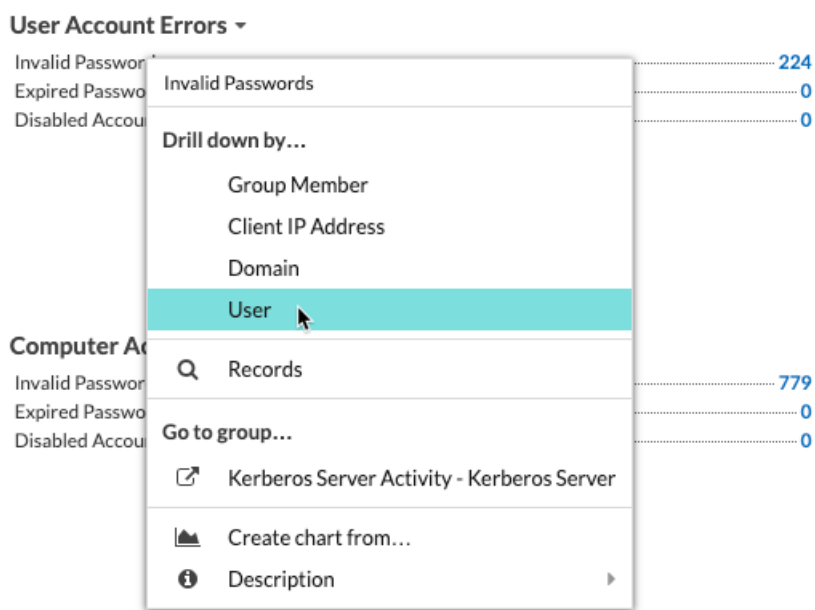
User Account Errors

Invalid Passwor 224
Expired Passwo 0
Disabled Accou 0

Invalid Passwords

Drill down by…

Group Member

Client IP Address

Domain

User

Computer Ac

Invalid Passwor 779
Expired Passwo 0
Disabled Accou 0

Records

Go to group…

Kerberos Server Activity - Kerberos Server

Create chart from…

Description